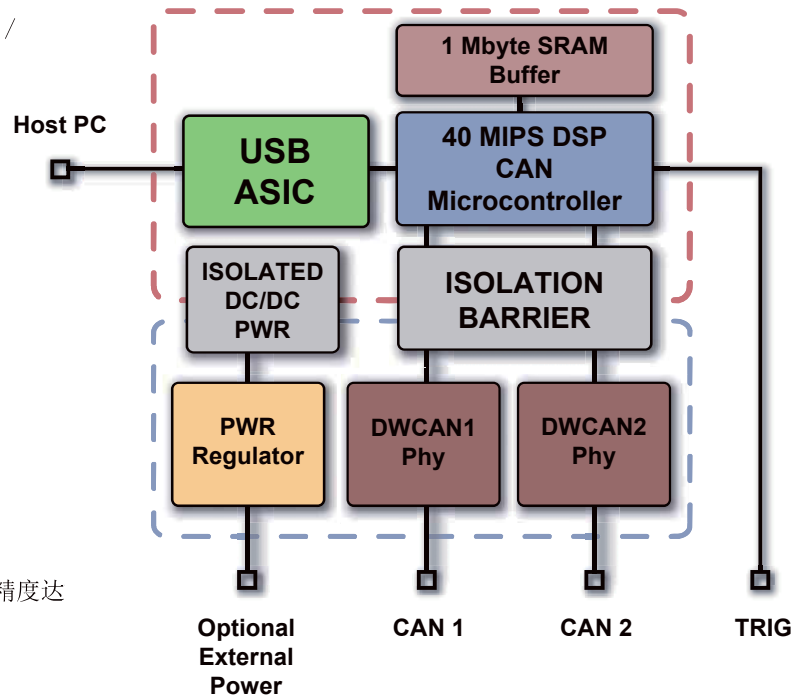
/

1 Mbyte SRAM Buffer

Host PC

USB ASIC

40 MIPS DSP CAN Microcontroller

ISOLATED DC/DC PWR

ISOLATION BARRIER

PWR Regulator

DWCAN1 Phy

DWCAN2 Phy

精度达

Optional External Power

CAN 1

CAN 2

TRIG